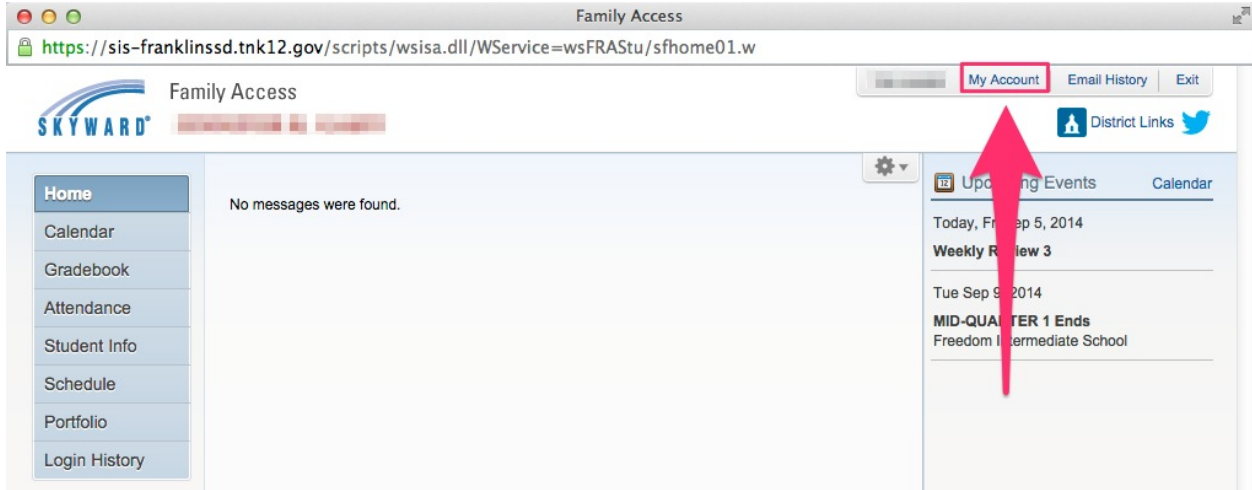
Family Access

https://sis-franklinssd.tnk12.gov/scripts/wsisa.dll/WService=wsFRAStu/sfhome01.w

SKYWARD

Family Access

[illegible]

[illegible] My Account Email History Exit

District Links

Home
Calendar
Gradebook
Attendance
Student Info
Schedule
Portfolio
Login History

No messages were found.

12 Upc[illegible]ng Events Calendar

Today, Fr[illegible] ep 5, 2014

Weekly R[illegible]iew 3

Tue Sep 9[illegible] 2014

MID-QUA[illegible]TER 1 Ends
Freedom I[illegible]termediate School